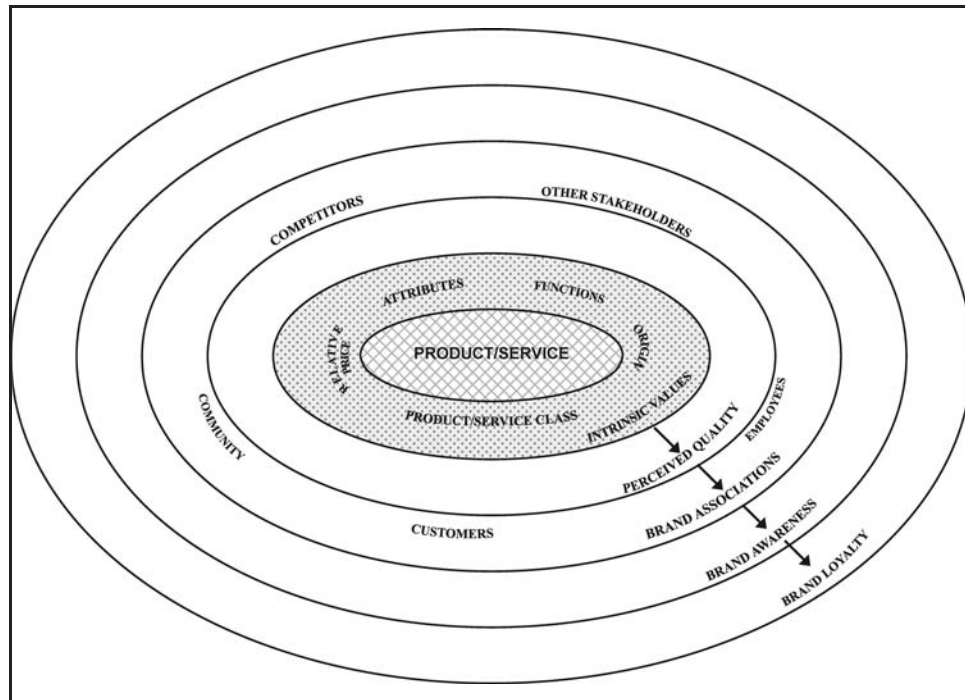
PRODUCT/SERVICE
ATTRIBUTES
FUNCTIONS
ORIGIN
RELATIVE PRICE
PRODUCT/SERVICE CLASS
INTRINSIC VALUES
COMPETITORS
OTHER STAKEHOLDERS
COMMUNITY
EMPLOYEES
CUSTOMERS
PERCEIVED QUALITY
BRAND ASSOCIATIONS
BRAND AWARENESS
BRAND LOYALTY